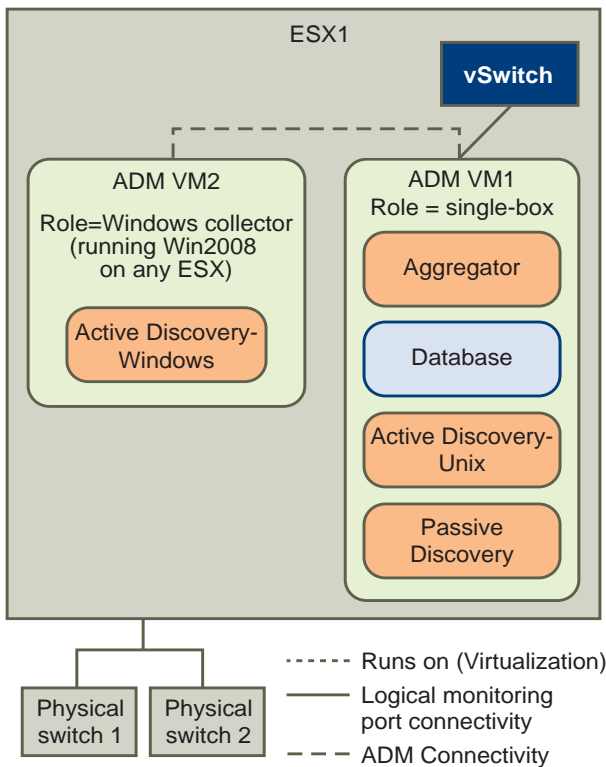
ESX1

vSwitch

ADM VM2

Role=Windows collector (running Win2008 on any ESX)

Active Discovery-Windows

ADM VM1

Role = single-box

Aggregator

Database

Active Discovery-Unix

Passive Discovery

Physical switch 1

Physical switch 2

Runs on (Virtualization)

Logical monitoring port connectivity

ADM Connectivity